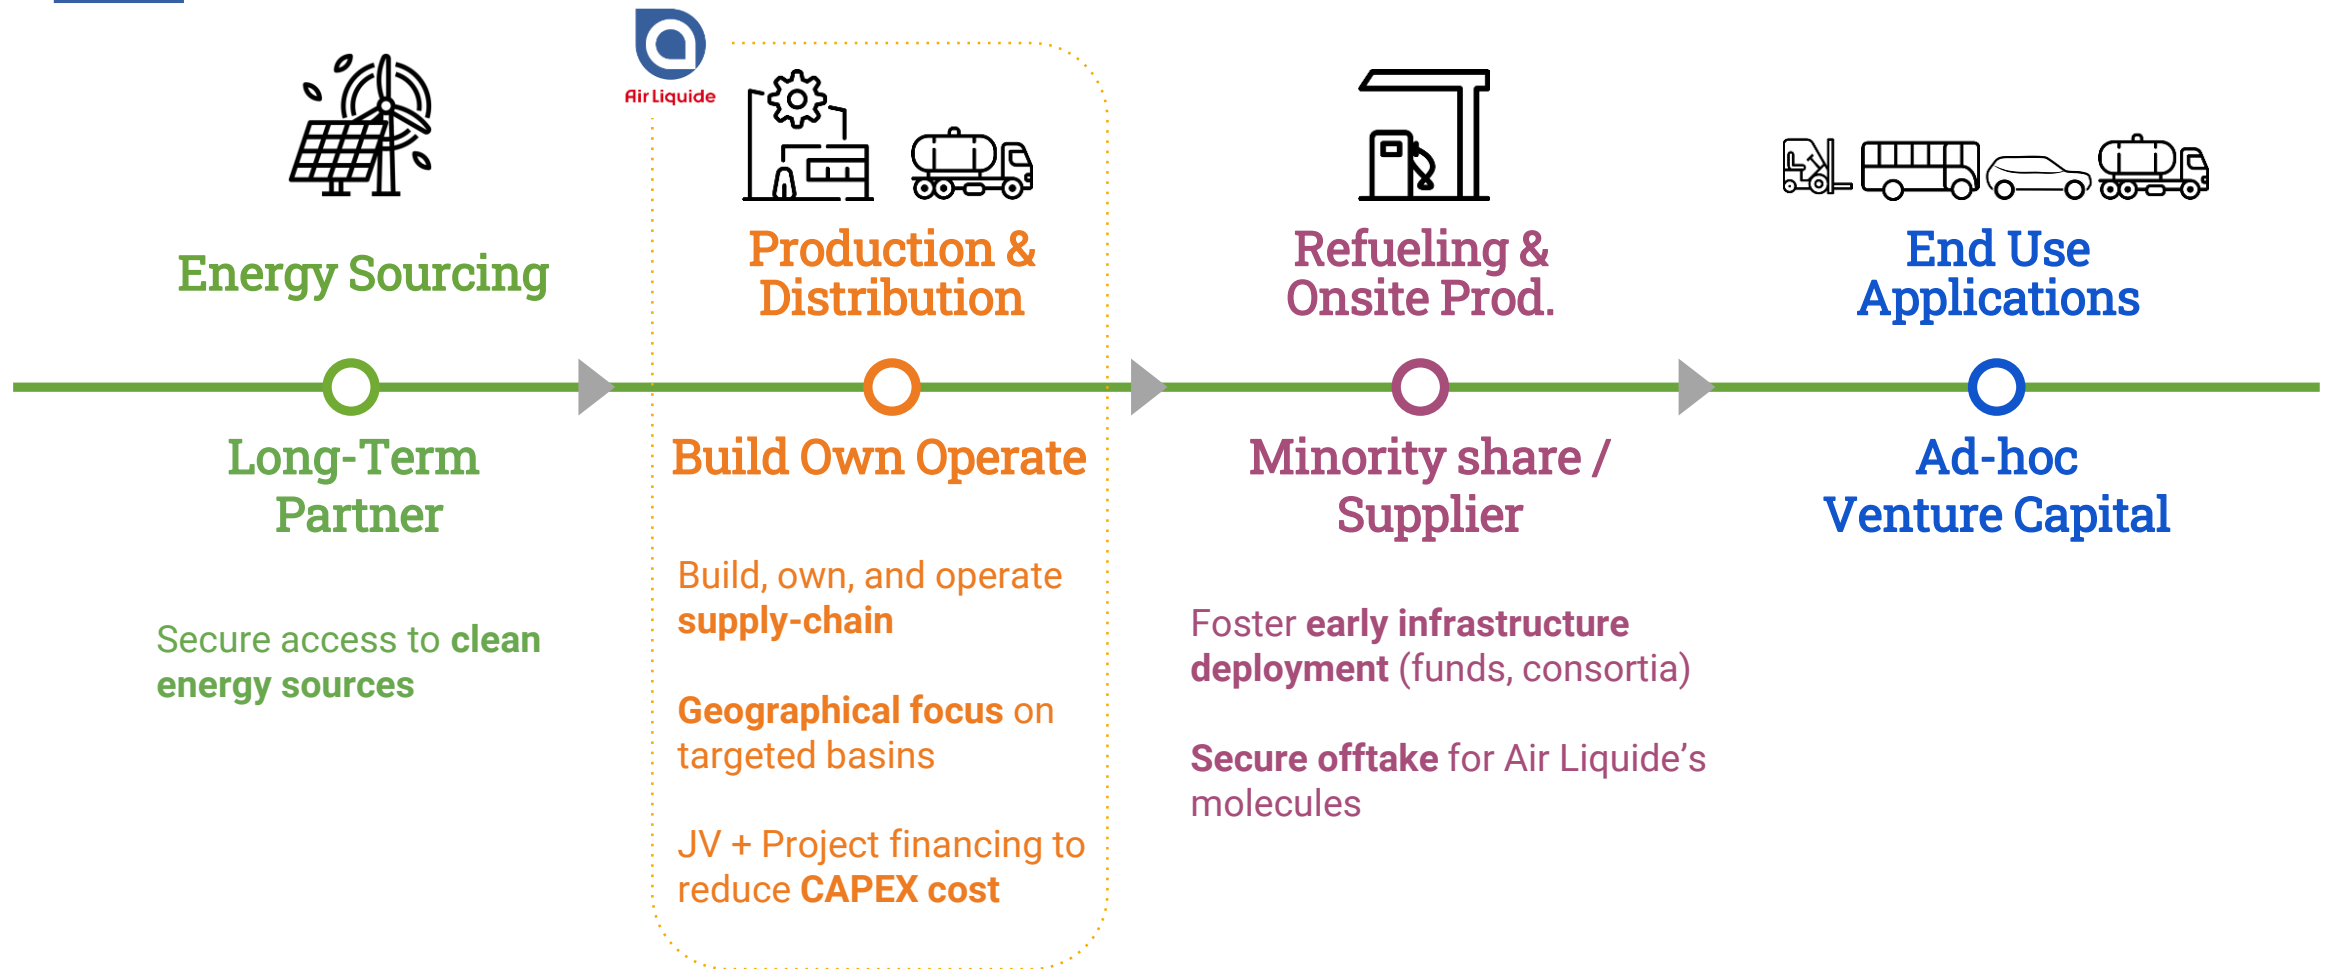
Air Liquide

Energy Sourcing

Production & Distribution

Refueling & Onsite Prod.

End Use Applications

Long-Term Partner

Build Own Operate

Minority share / Supplier

Ad-hoc Venture Capital

Secure access to clean energy sources

Build, own, and operate supply-chain

Geographical focus on targeted basins

JV + Project financing to reduce CAPEX cost

Foster early infrastructure deployment (funds, consortia)

Secure offtake for Air Liquide’s molecules